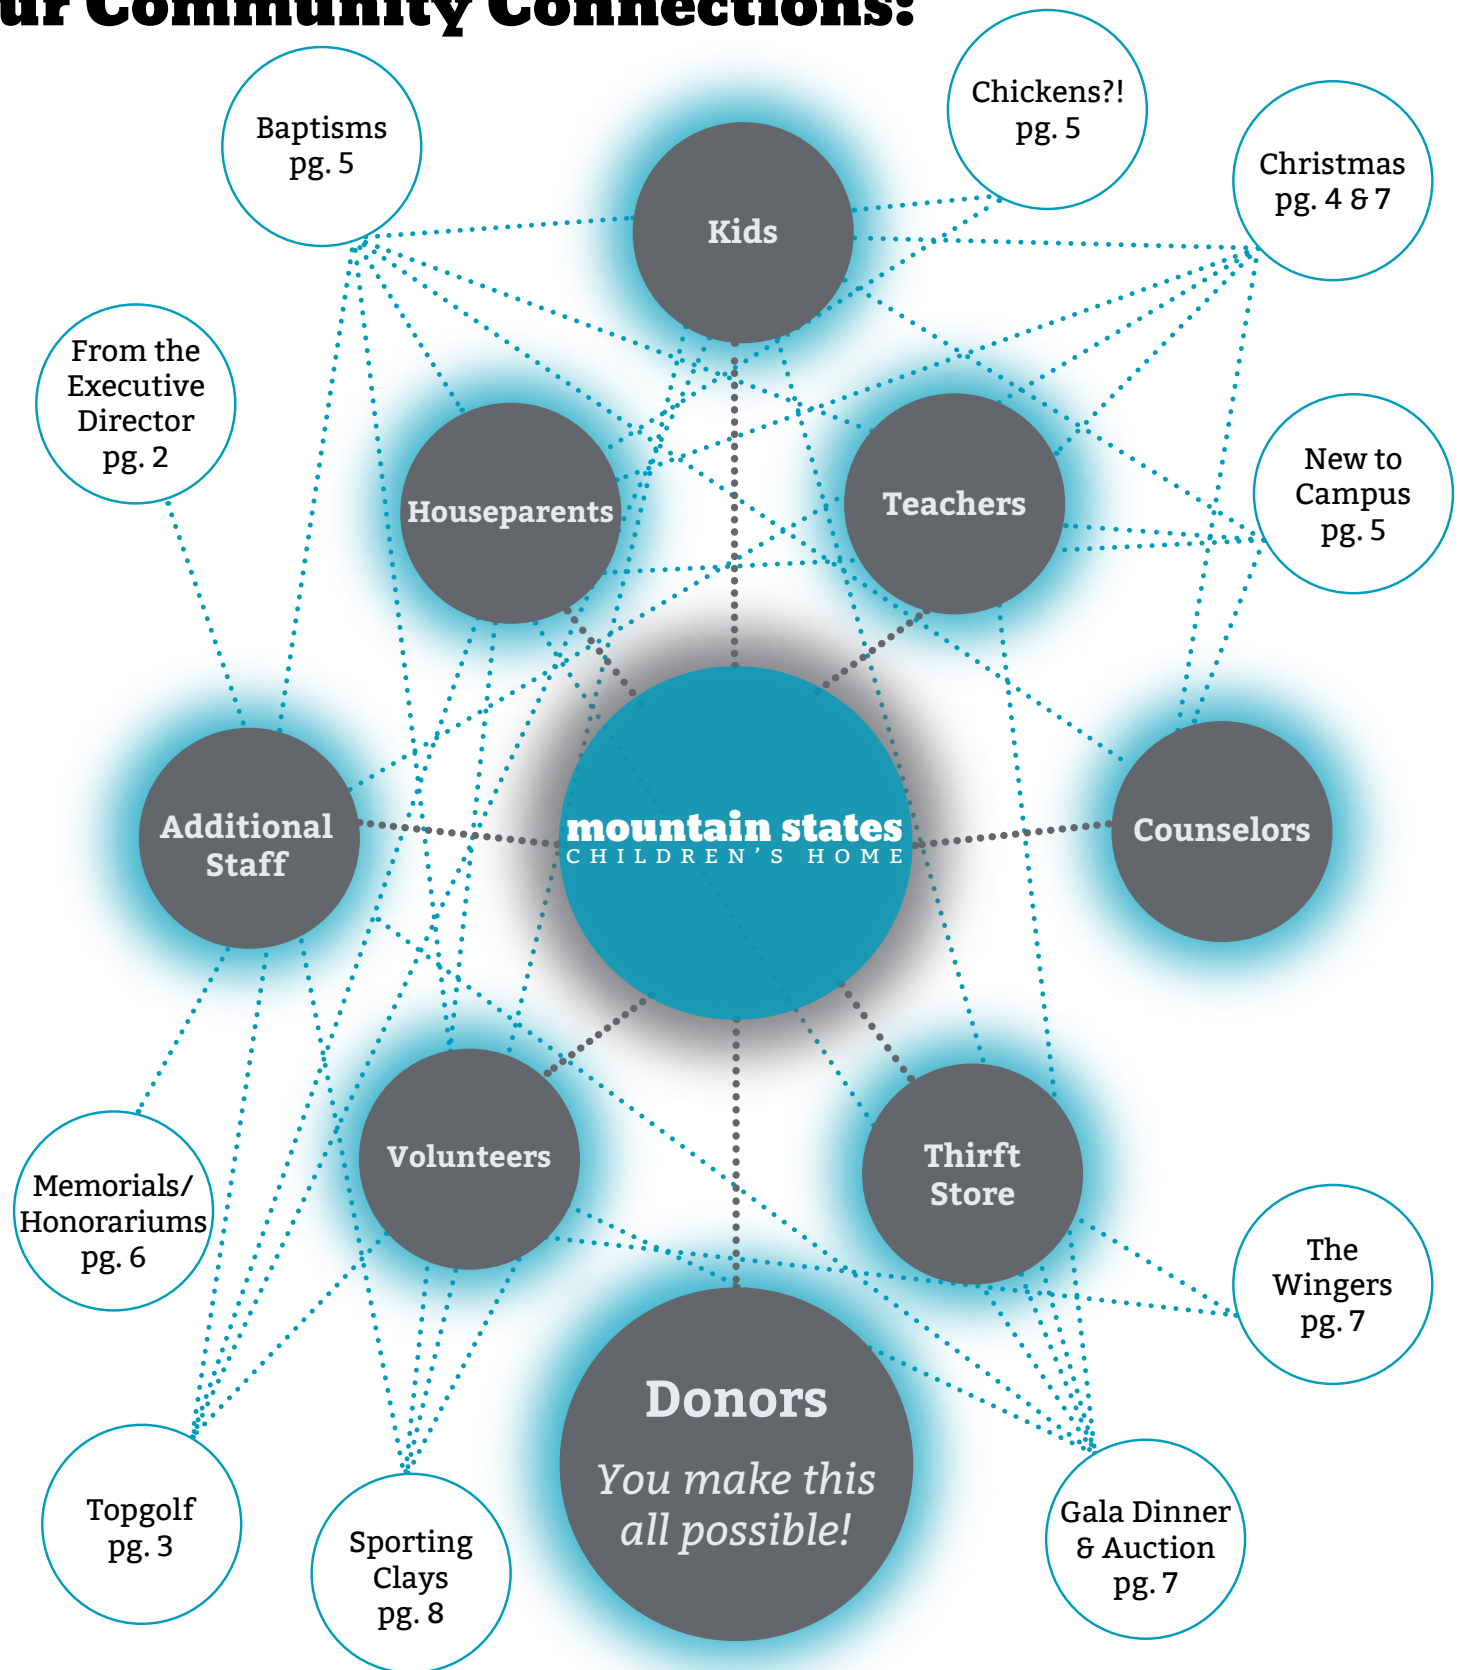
ur Community Connections:

Baptisms pg. 5

Chickens?! pg. 5

Christmas pg. 4 & 7

Kids

From the Executive Director pg. 2

Houseparents

Teachers

New to Campus pg. 5

Additional Staff

mountain states
CHILDREN'S HOME

Counselors

Volunteers

Thirft Store

Memorials/ Honorariums pg. 6

The Wingers pg. 7

Donors

You make this all possible!

Topgolf pg. 3

Sporting Clays pg. 8

Gala Dinner & Auction pg. 7